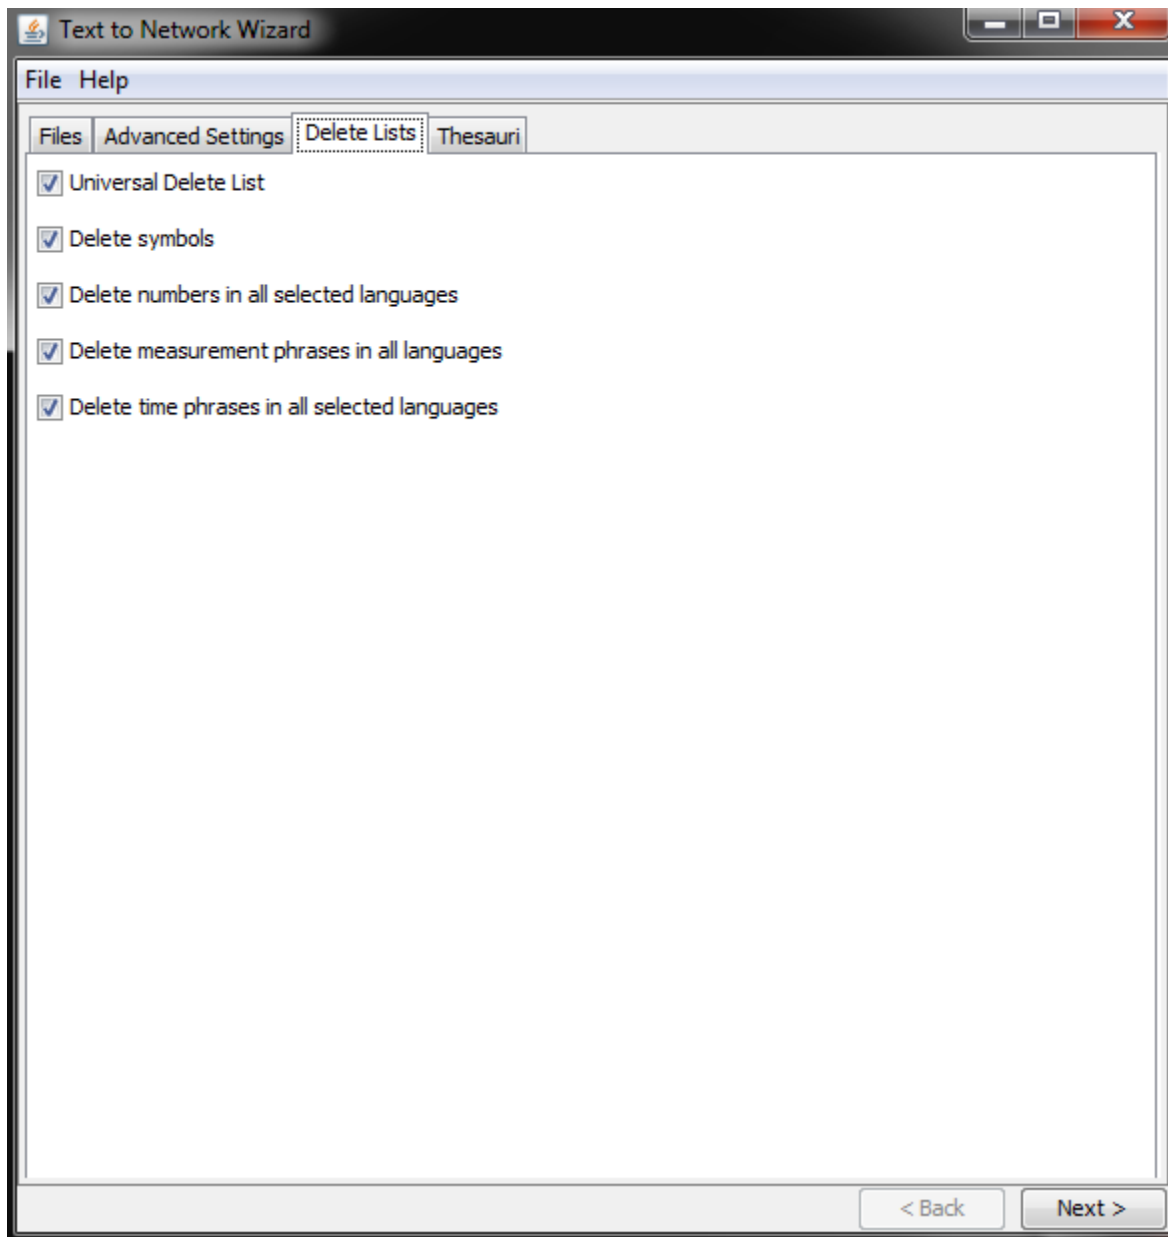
Text to Network Wizard

File Help

Files Advanced Settings Delete Lists Thesauri

Universal Delete List

Delete symbols

Delete numbers in all selected languages

Delete measurement phrases in all languages

Delete time phrases in all selected languages

< Back Next >